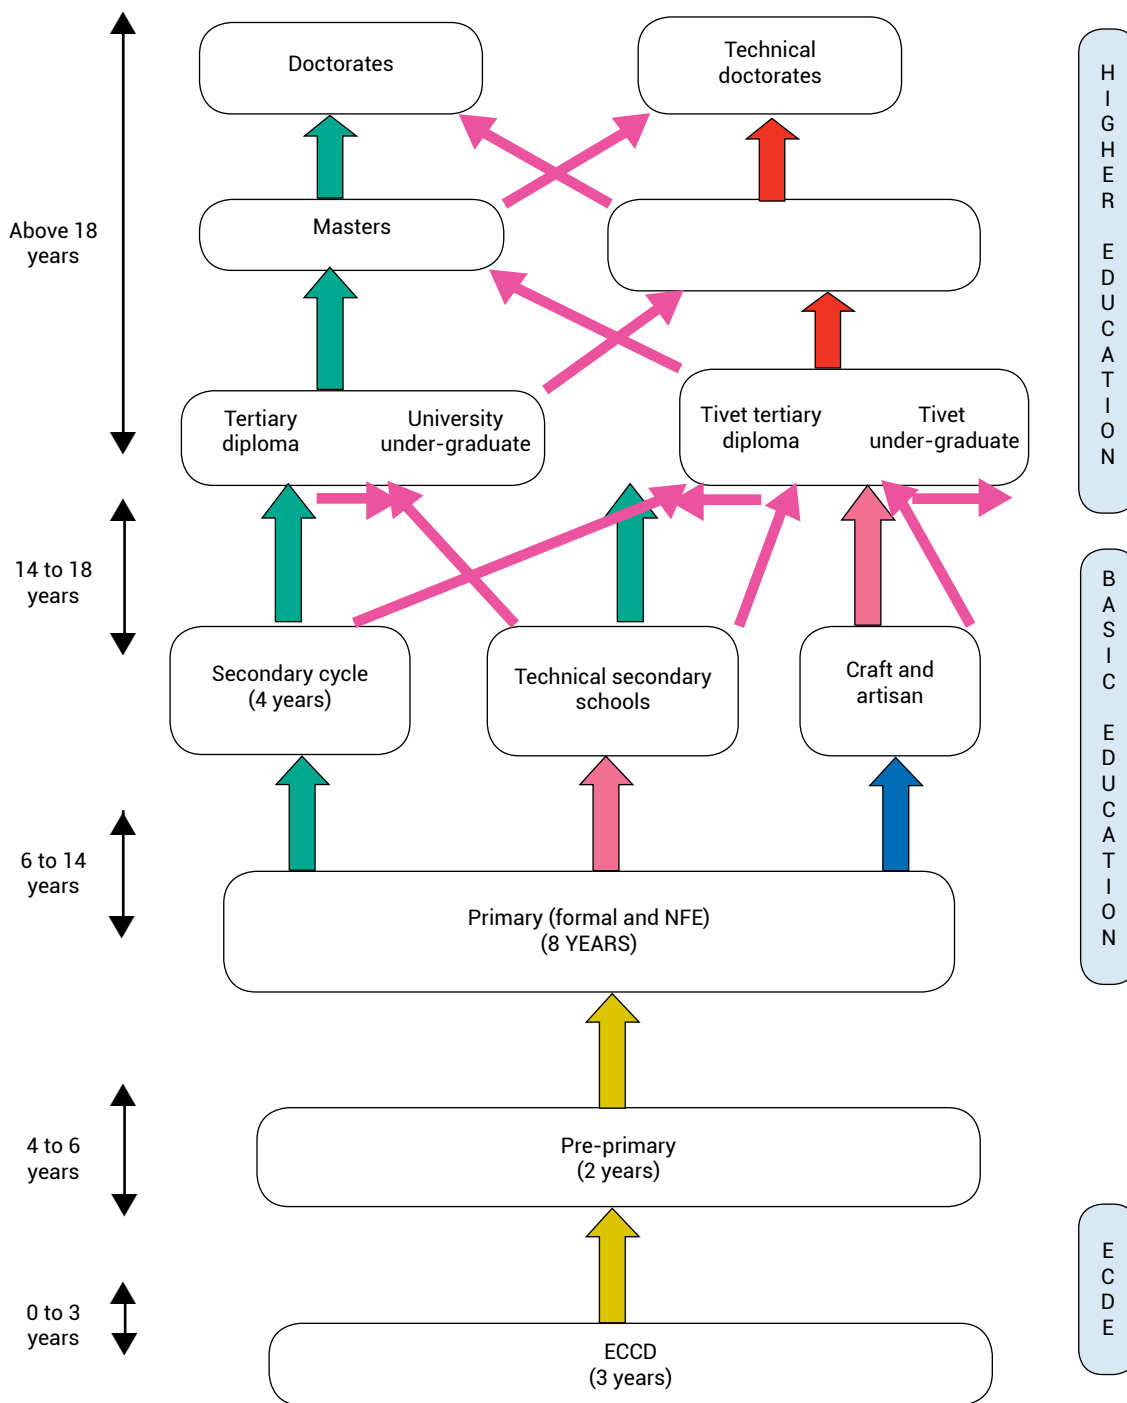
Doctorates

Technical doctorates

Above 18 years

Masters

Tertiary diploma

University under-graduate

Tivet tertiary diploma

Tivet under-graduate

14 to 18 years

Secondary cycle (4 years)

Technical secondary schools

Craft and artisan

6 to 14 years

Primary (formal and NFE) (8 YEARS)

4 to 6 years

Pre-primary (2 years)

0 to 3 years

ECCD (3 years)

HIGHER EDUCATION

BASIC EDUCATION

ECDE